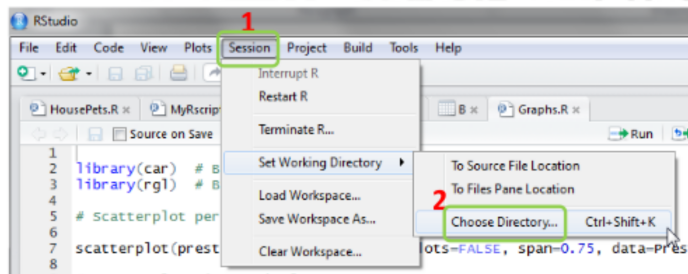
RStudio

1

File Edit Code View Plots Session Project Build Tools Help

Interrupt R
Restart R
Terminate R...
Set Working Directory
Load Workspace...
Save Workspace As...
Clear Workspace...

To Source File Location
To Files Pane Location
2
Choose Directory... Ctrl+Shift+K

HousePets.R × MyRscript B × Graphs.R ×

Source on Save

Run

1
2 library(car) # B
3 library(rgl) # B
4
5 # Scatterplot per
6
7 scatterplot(prest ots=FALSE, span=0.75, data=Pres